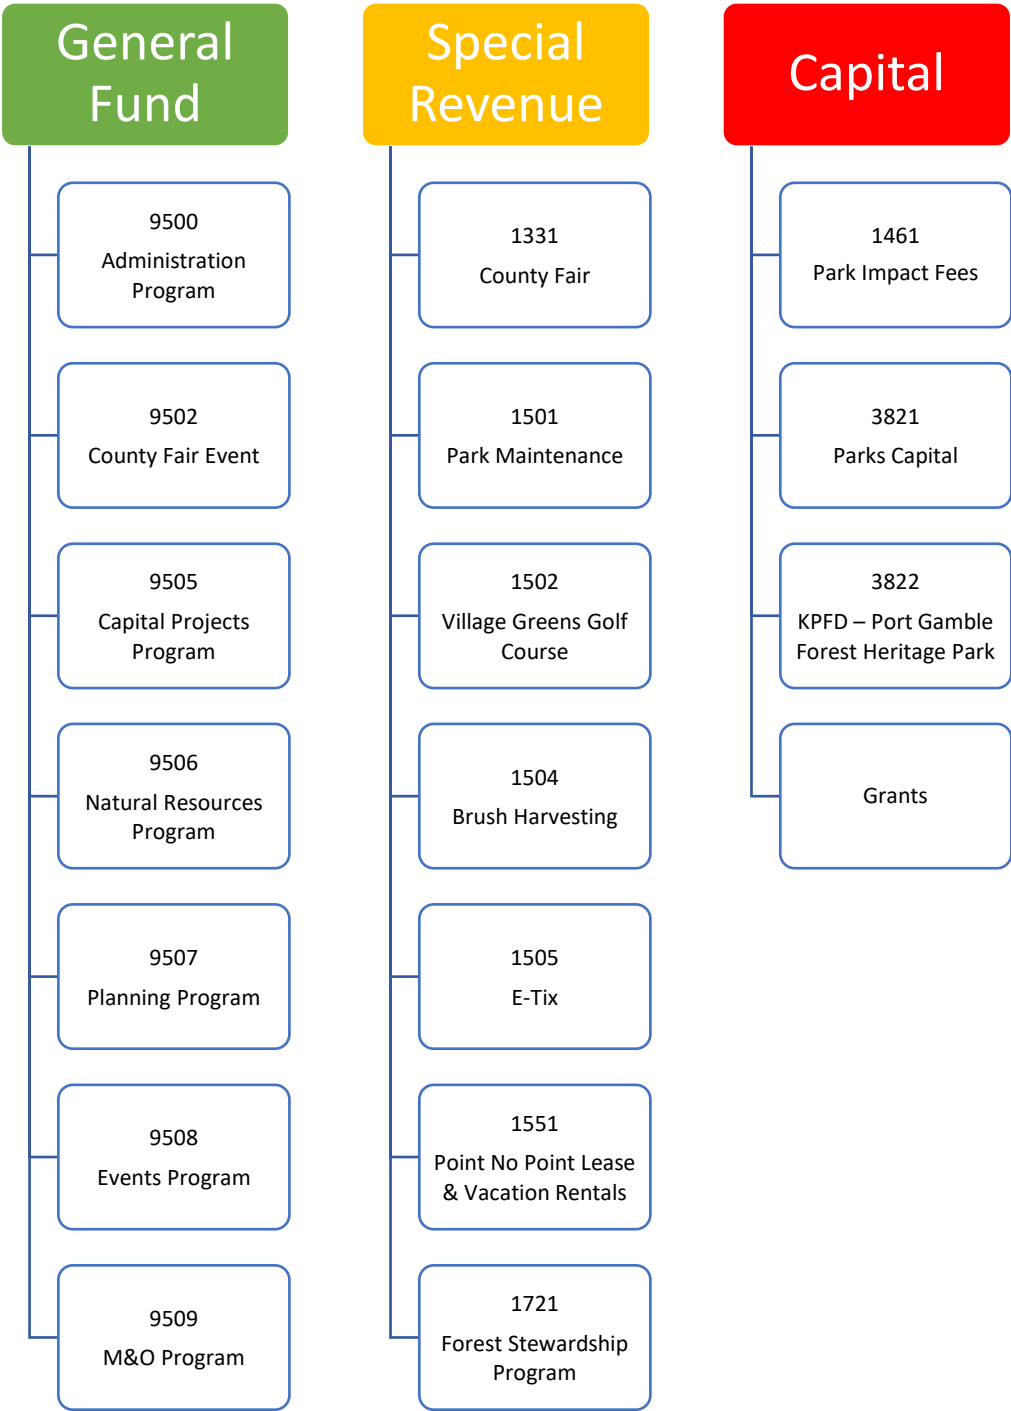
General Fund

9500
Administration Program

9502
County Fair Event

9505
Capital Projects Program

9506
Natural Resources Program

9507
Planning Program

9508
Events Program

9509
M&O Program

Special Revenue

1331
County Fair

1501
Park Maintenance

1502
Village Greens Golf Course

1504
Brush Harvesting

1505
E-Tix

1551
Point No Point Lease & Vacation Rentals

1721
Forest Stewardship Program

Capital

1461
Park Impact Fees

3821
Parks Capital

3822
KPFD – Port Gamble Forest Heritage Park

Grants